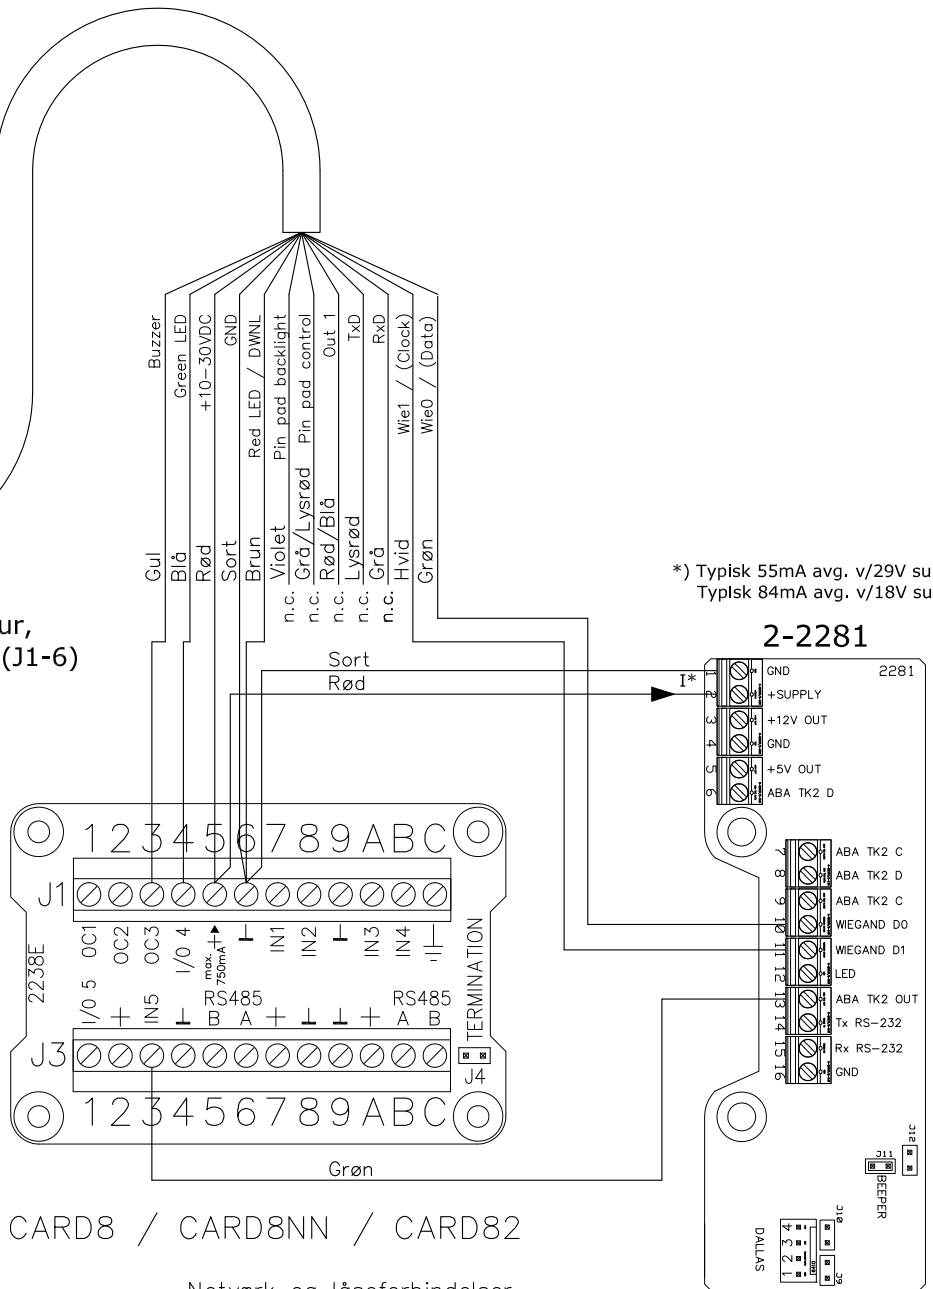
Buzzer
Green LED
+10-30VDC
GND
Red LED / DWNL
Pin pad backlight
Pin pad control
Out 1
TxD
RxD
Wie1 / (Clock)
Wie0 / (Data)

Gul
Blå
Rød
Sort
Brun
Violet
Grå/Lysrød
Rød/Blå
Lysrød
Grå
Hvid
Grøn

n.c.
n.c.
n.c.
n.c.
n.c.

ur,
(J1-6)

*) Typisk 55mA avg. v/29V su
Typisk 84mA avg. v/18V su

2-2281

Sort
Rød
I*

1 GND
2 +SUPPLY
3 +12V OUT
4 GND
5 +5V OUT
6 ABA TK2 D
2281

7 ABA TK2 C
8 ABA TK2 D
9 ABA TK2 C
10 WIEGAND D0
11 WIEGAND D1
12 LED
13 ABA TK2 OUT
14 Tx RS-232
15 Rx RS-232
16 GND

1 2 3 4 5 6 7 8 9 A B C
J1
OC1 OC2 OC3 I/0 4 + max. 750mA ⊥ IN1 IN2 ⊥ IN3 IN4 ⊥
2238E
TERMINATION
I/0 5 + IN5 ⊥ RS485 B A + ⊥ ⊥ + RS485 A B
J3
J4
1 2 3 4 5 6 7 8 9 A B C

Grøn

J11
BEEPER
J12
J10
DALLAS
1 2 3 4
J9

CARD8 / CARD8NN / CARD82

Netværk og Låseforbindelser